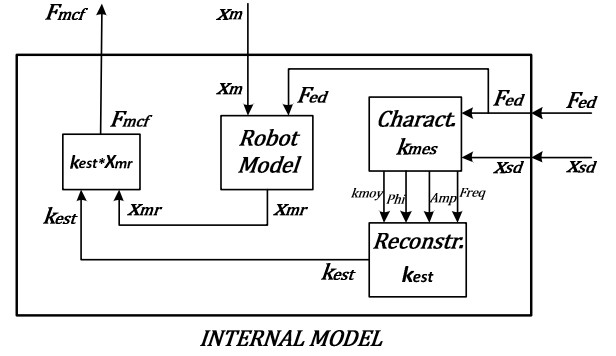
$F_{mcf}$

$x_m$

$x_m$

$F_{ed}$

$F_{ed}$

$F_{ed}$

$F_{mcf}$

Robot Model

Charact. $k_{mes}$

$k_{est}*x_{mr}$

$x_{sd}$

$x_{sd}$

$k_{moy}$

Phi

Amp

Freq

$k_{est}$

$x_{mr}$

$x_{mr}$

Reconstr. $k_{est}$

$k_{est}$

INTERNAL MODEL